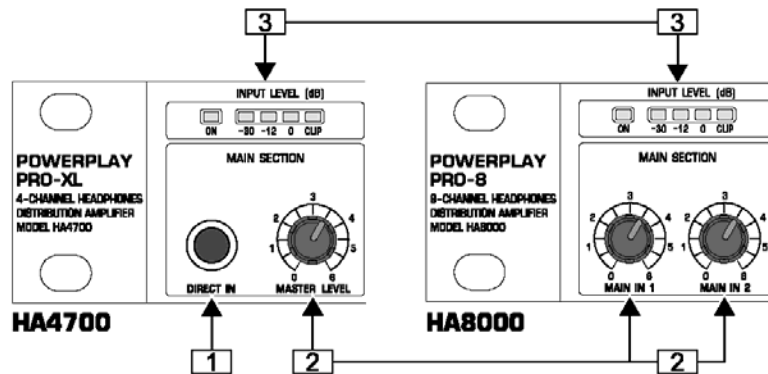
3

3

INPUT LEVEL (dB)

ON -30 -12 0 CLIP

POWERPLAY PRO-XL

4-CHANNEL HEADPHONES DISTRIBUTION AMPLIFIER MODEL HA4700

MAIN SECTION

2 3 4 1 5 0 6

DIRECT IN

MASTER LEVEL

HA4700

1

INPUT LEVEL (dB)

ON -30 -12 0 CLIP

POWERPLAY PRO-8

8-CHANNEL HEADPHONES DISTRIBUTION AMPLIFIER MODEL HA8000

MAIN SECTION

2 3 4 1 5 0 6

MAIN IN 1

2 3 4 5 0 6

MAIN IN 2

HA8000

2

2